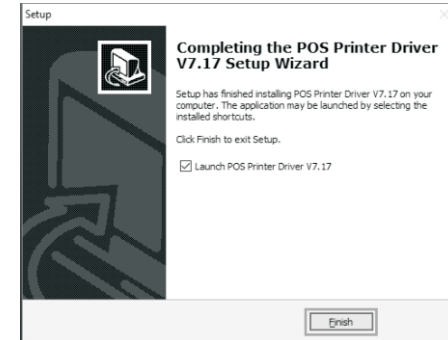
Setup

Completing the POS Printer Driver V7.17 Setup Wizard

Setup has finished installing POS Printer Driver V7.17 on your computer. The application may be launched by selecting the installed shortcuts.

Click Finish to exit Setup.

☑ Launch POS Printer Driver V7.17

Finish